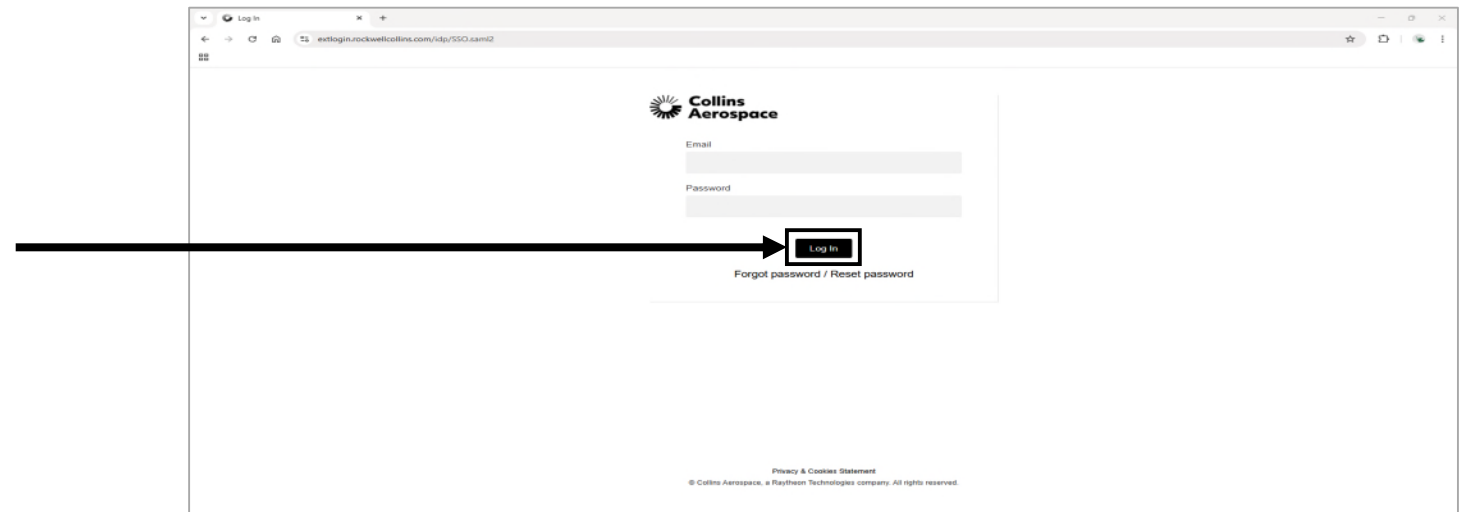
Log In
extlogin.rockwellcollins.com/idp/SSO.saml2

Collins Aerospace

Email

Password

Log In

Forgot password / Reset password

Privacy & Cookies Statement
© Collins Aerospace, a Raytheon Technologies company. All rights reserved.